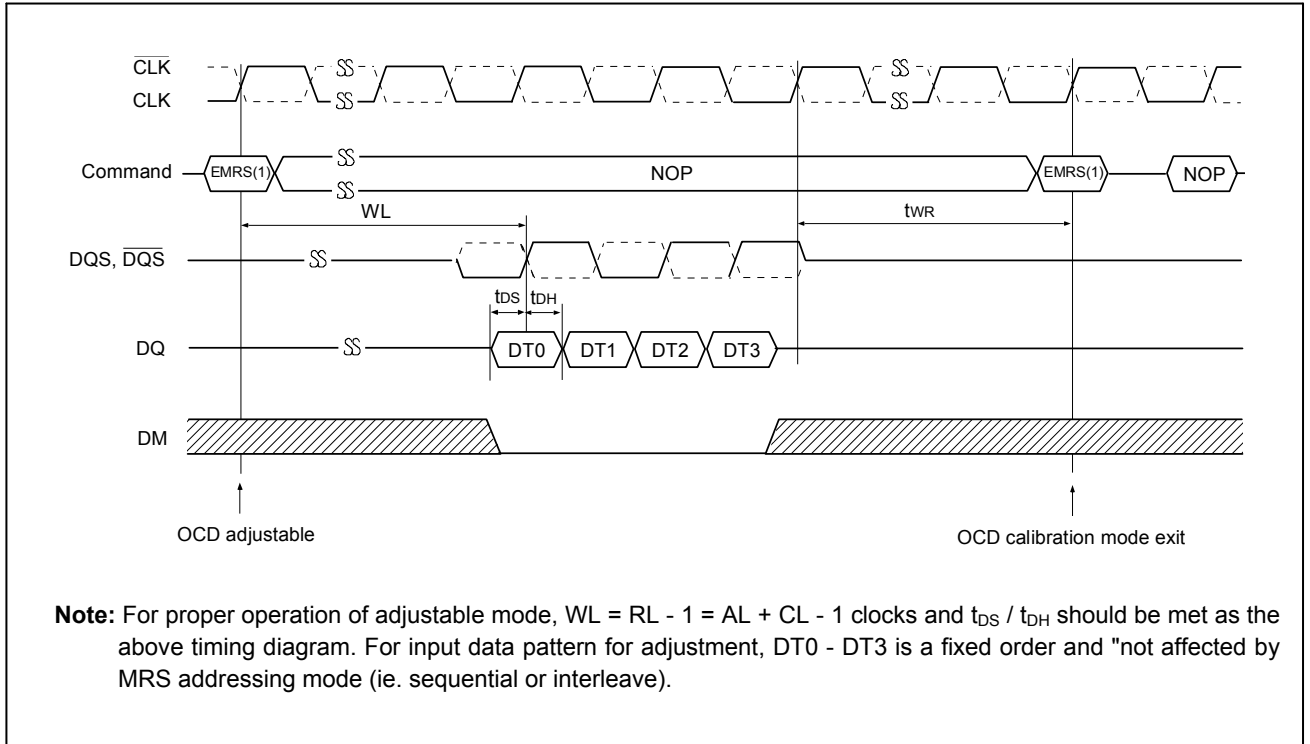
$\overline{CLK}$
CLK

Command EMRS(1) NOP EMRS(1) NOP

WL $t_{WR}$

DQS, $\overline{DQS}$

$t_{DS}$ $t_{DH}$

DQ DT0 DT1 DT2 DT3

DM

OCD adjustable

OCD calibration mode exit

**Note:** For proper operation of adjustable mode, WL = RL - 1 = AL + CL - 1 clocks and $t_{DS}$ / $t_{DH}$ should be met as the above timing diagram. For input data pattern for adjustment, DT0 - DT3 is a fixed order and "not affected by MRS addressing mode (ie. sequential or interleave).